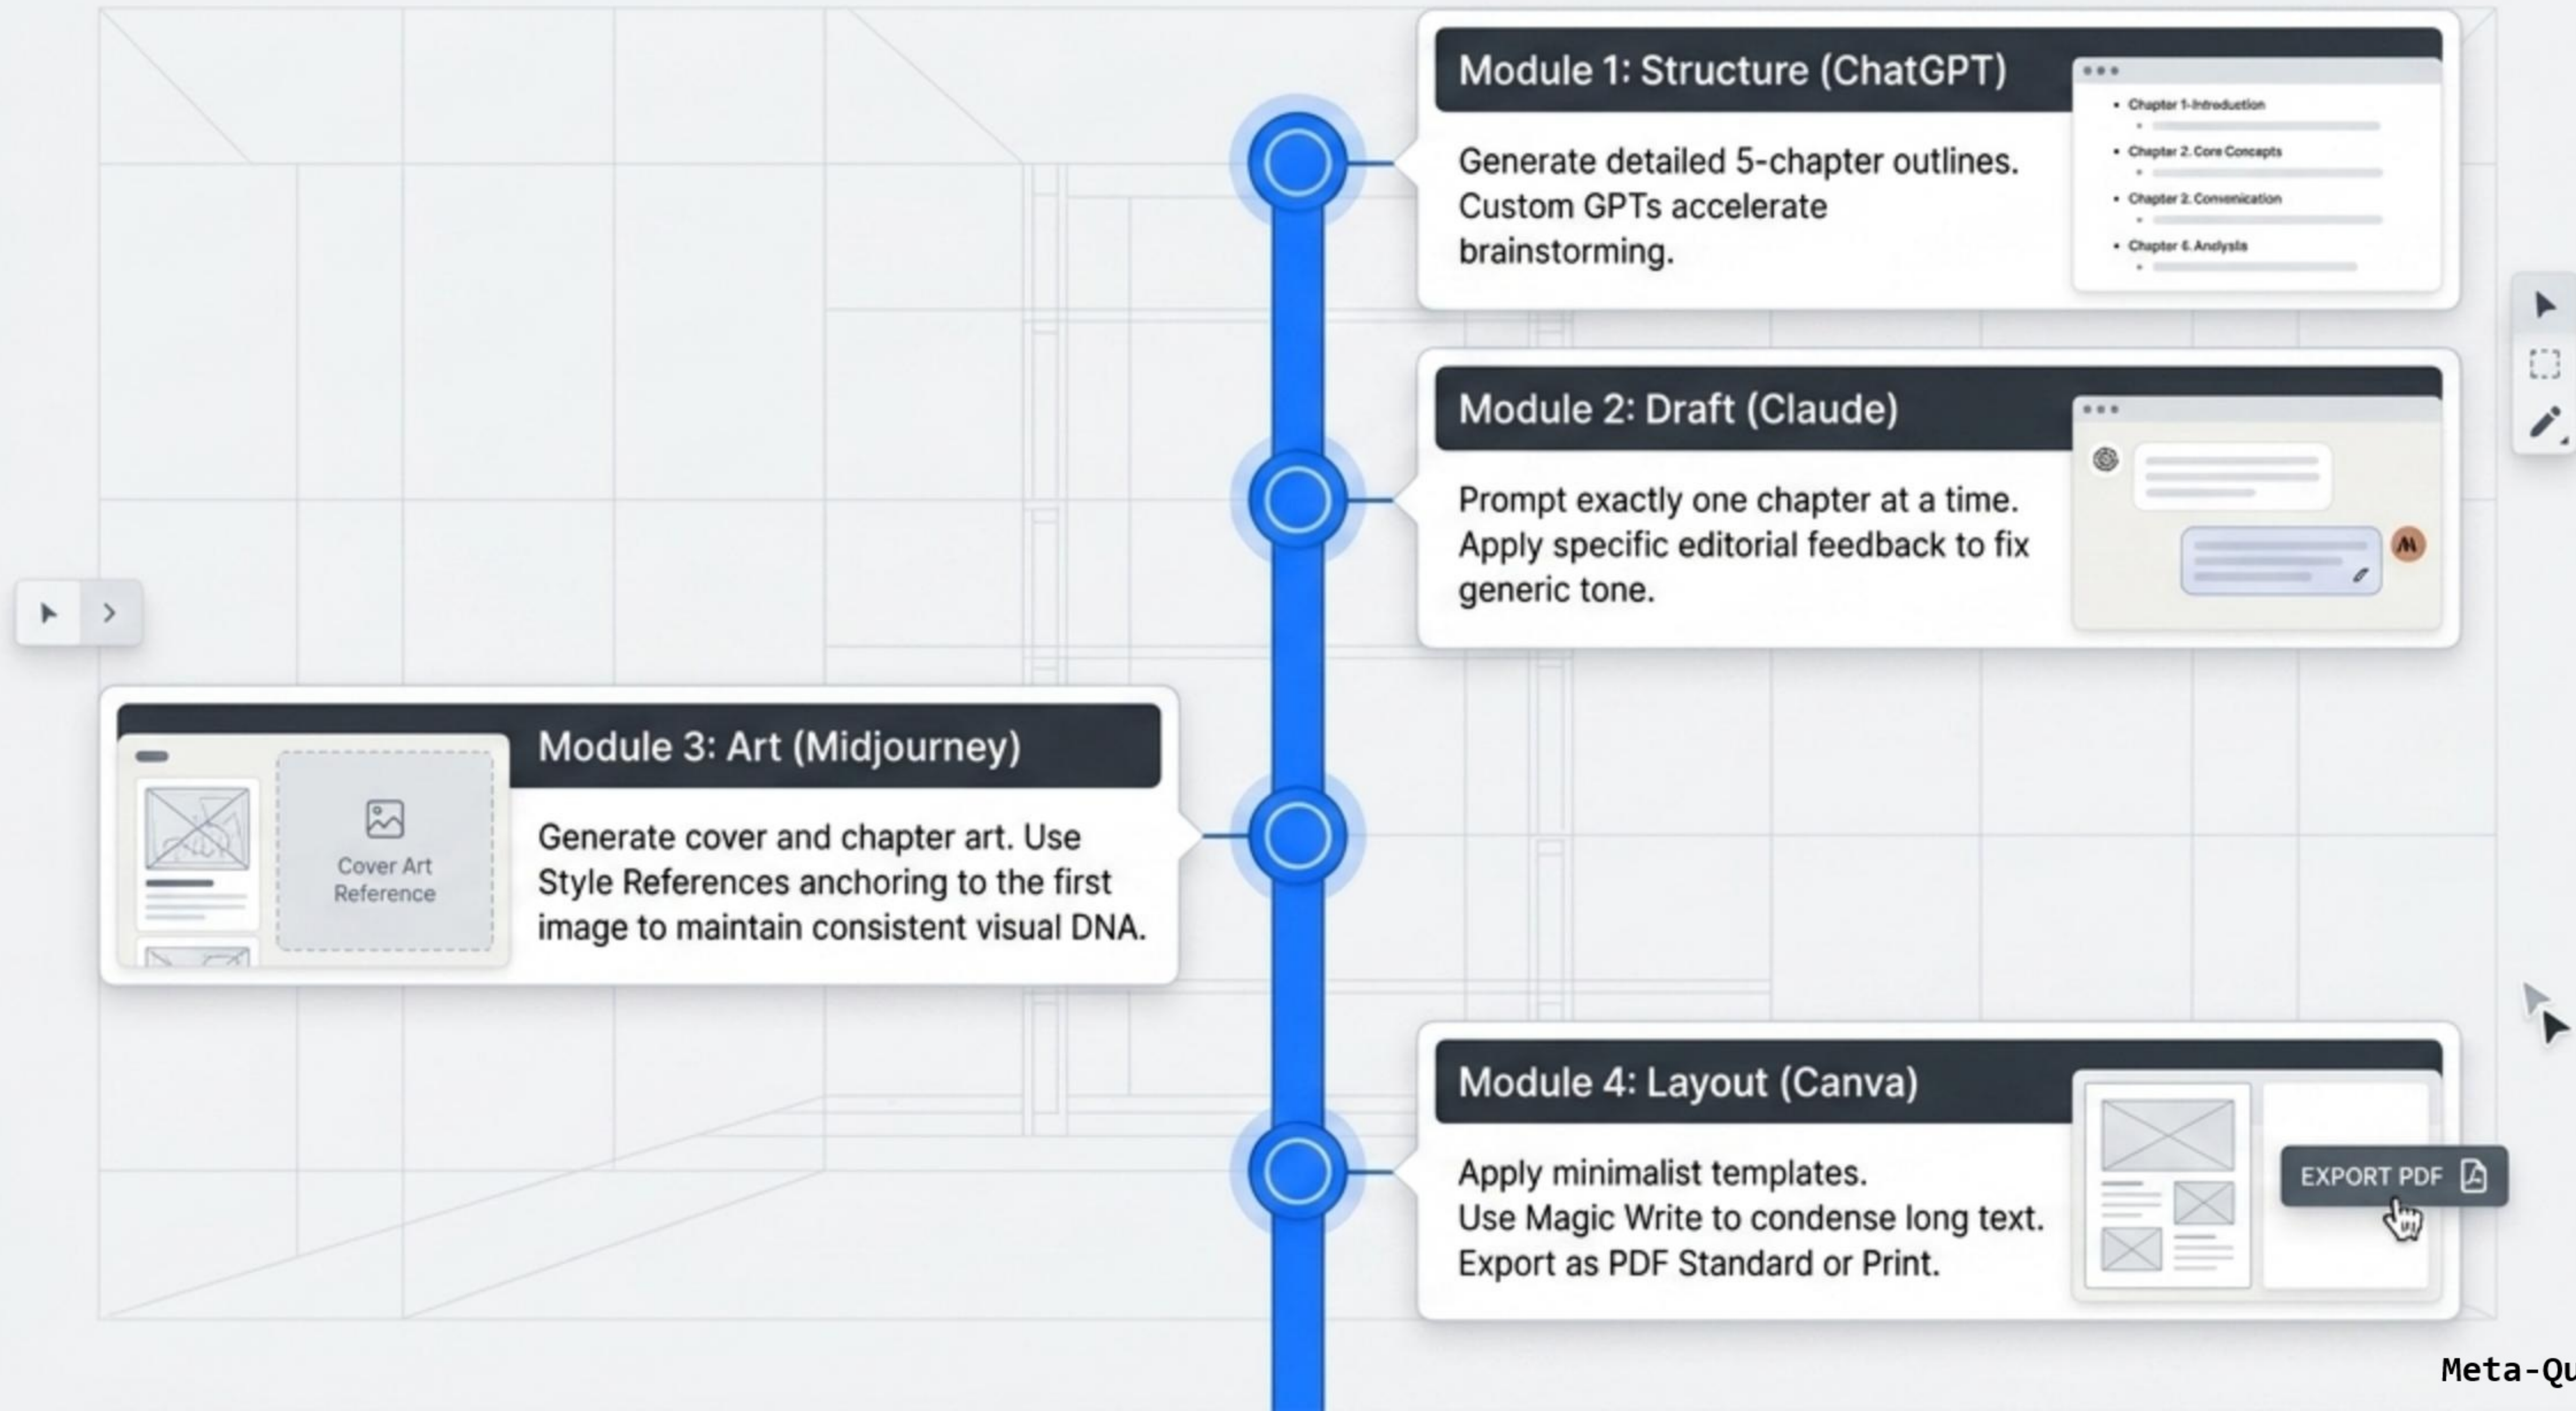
Module 1: Structure (ChatGPT)

Generate detailed 5-chapter outlines. Custom GPTs accelerate brainstorming.

• Chapter 1-Introduction
• Chapter 2. Core Concepts
• Chapter 2. Conseniciation
• Chapter 6. Andysis

Module 2: Draft (Claude)

Prompt exactly one chapter at a time. Apply specific editorial feedback to fix generic tone.

Module 3: Art (Midjourney)

Cover Art Reference

Generate cover and chapter art. Use Style References anchoring to the first image to maintain consistent visual DNA.

Module 4: Layout (Canva)

Apply minimalist templates. Use Magic Write to condense long text. Export as PDF Standard or Print.

EXPORT PDF

Meta-Qu